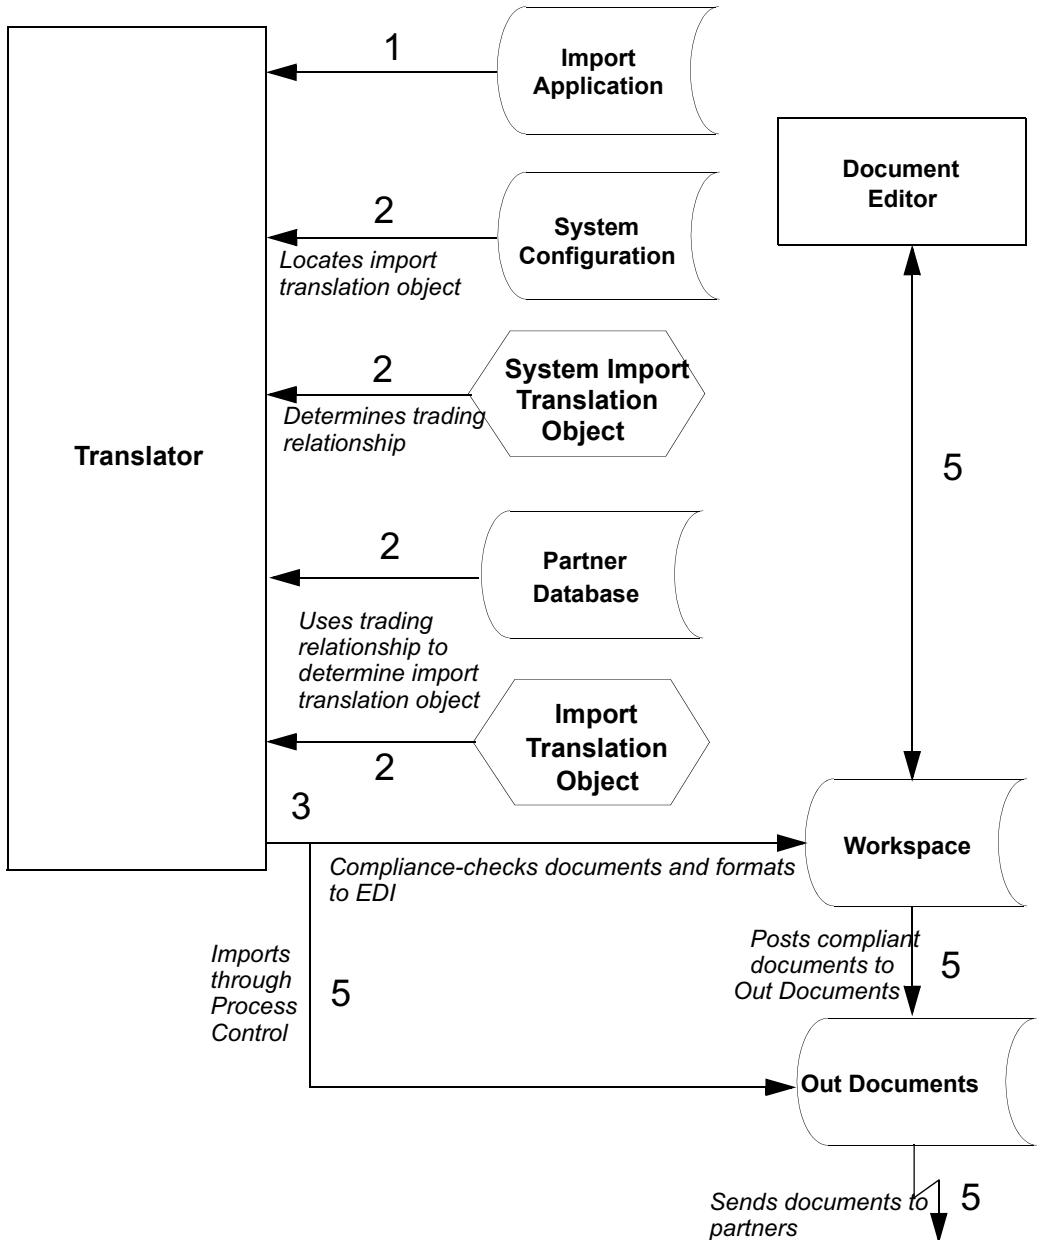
Translator

1

Import Application

Document Editor

2

Locates import translation object

System Configuration

2

Determines trading relationship

System Import Translation Object

5

2

Partner Database

Uses trading relationship to determine import translation object

Import Translation Object

2

3

Workspace

Compliance-checks documents and formats to EDI

Imports through Process Control

5

Posts compliant documents to Out Documents

5

Out Documents

Sends documents to partners

5